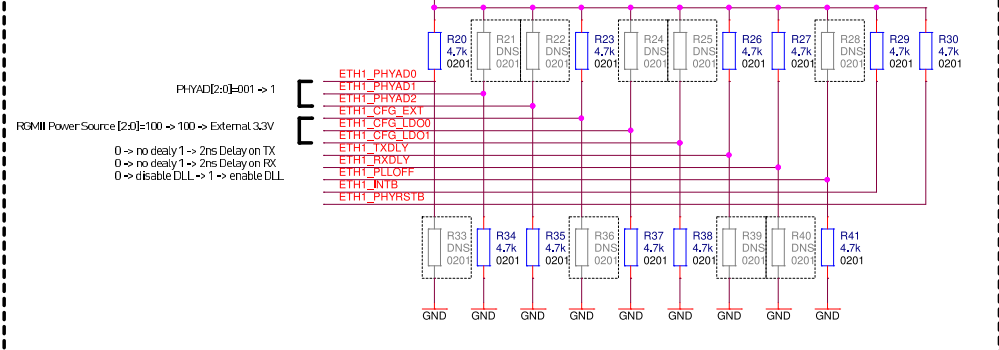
R20
4.7k
0201

R21
DNS
0201

R22
DNS
0201

R23
4.7k
0201

R24
DNS
0201

R25
DNS
0201

R26
4.7k
0201

R27
4.7k
0201

R28
DNS
0201

R29
4.7k
0201

R30
4.7k
0201

PHYAD[2:0]=001 -> 1

RGMII Power Source [2:0]=100 -> 100 -> External 3.3V

0 -> no dealy 1 -> 2ns Delay on TX
0 -> no dealy 1 -> 2ns Delay on RX
0 -> disable DLL -> 1 -> enable DLL

ETH1_PHYAD0
ETH1_PHYAD1
ETH1_PHYAD2
ETH1_CFG_EXT
ETH1_CFG_LDO0
ETH1_CFG_LDO1
ETH1_TXDLY
ETH1_RXDLY
ETH1_PLLOFF
ETH1_INTB
ETH1_PHYRSTB

R33
DNS
0201

R34
4.7k
0201

R35
4.7k
0201

R36
DNS
0201

R37
4.7k
0201

R38
4.7k
0201

R39
DNS
0201

R40
DNS
0201

R41
4.7k
0201

GND GND GND GND GND GND GND GND GND